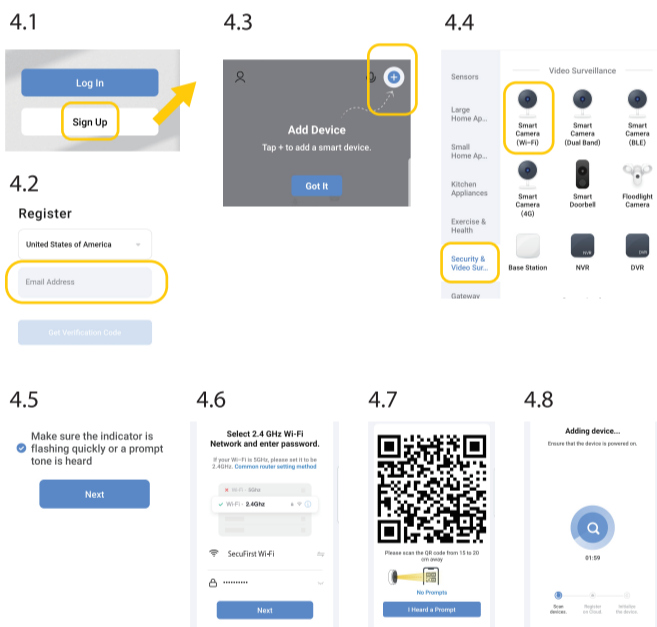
4.1

Log In

Sign Up

4.3

Add Device

Tap + to add a smart device.

Got It

4.4

Sensors

Large Home Ap...

Small Home Ap...

Kitchen Appliances

Exercise & Health

Security & Video Sur...

Gateway

Video Surveillance

Smart Camera (Wi-Fi)

Smart Camera (Dual Band)

Smart Camera (BLE)

Smart Camera (4G)

Smart Doorbell

Floodlight Camera

Base Station

NVR

DVR

4.2

Register

United States of America

Email Address

Get Verification Code

4.5

Make sure the indicator is flashing quickly or a prompt tone is heard

Next

4.6

Select 2.4 GHz Wi-Fi Network and enter password.

If your Wi-Fi is 5GHz, please set it to be 2.4GHz. Common router setting method

Wi-Fi - 5Ghz

Wi-Fi - 2.4Ghz

SecuFirst Wi-Fi

••••••••••

Next

4.7

Please scan the QR code from 15 to 20 cm away

No Prompts

I Heard a Prompt

4.8

Adding device...

Ensure that the device is powered on.

01:59

Scan devices.

Register on Cloud.

Initialize the device.